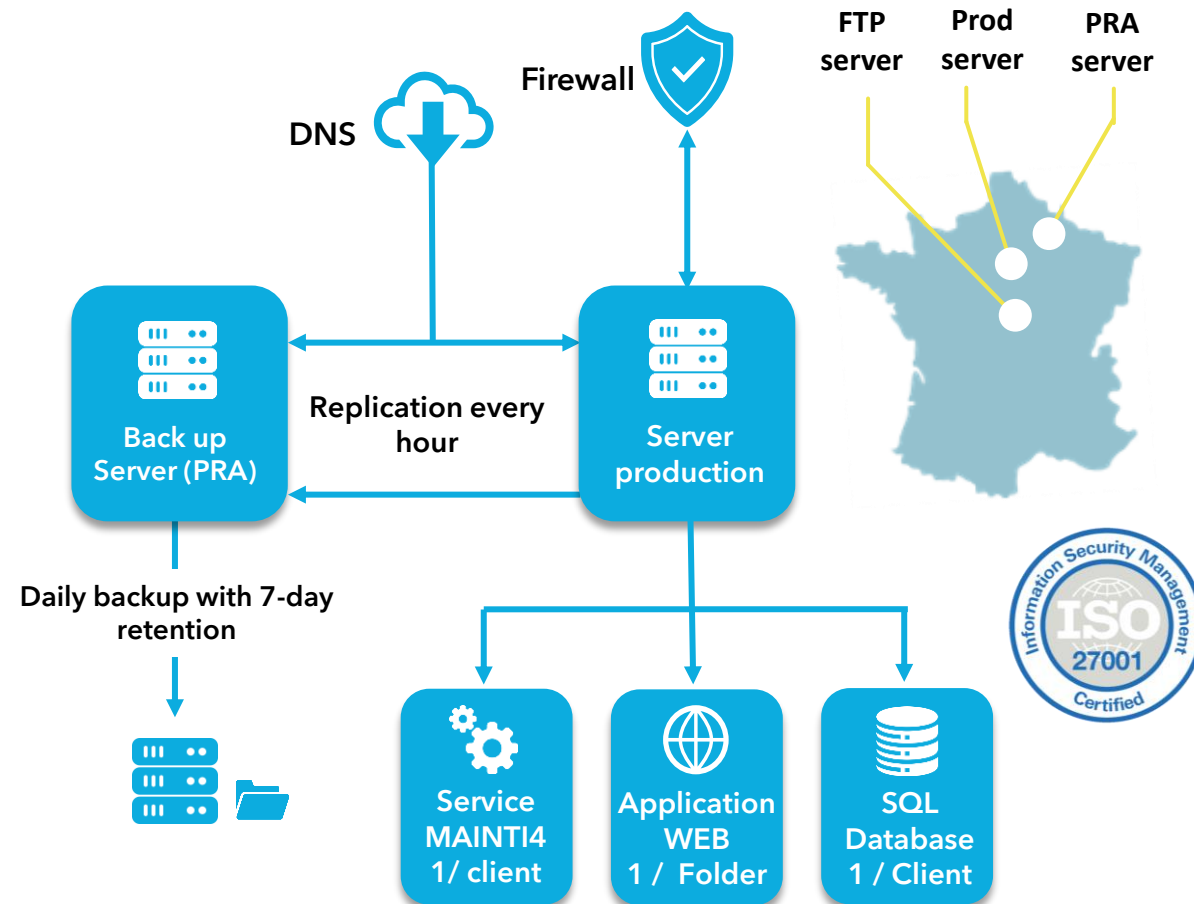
FTP server

Prod server

PRA server

Firewall

DNS

Back up Server (PRA)

Replication every hour

Server production

Information Security Management
ISO
27001
Certified

Daily backup with 7-day retention

Service MAINTI4 1/ client

Application WEB 1 / Folder

SQL Database 1 / Client